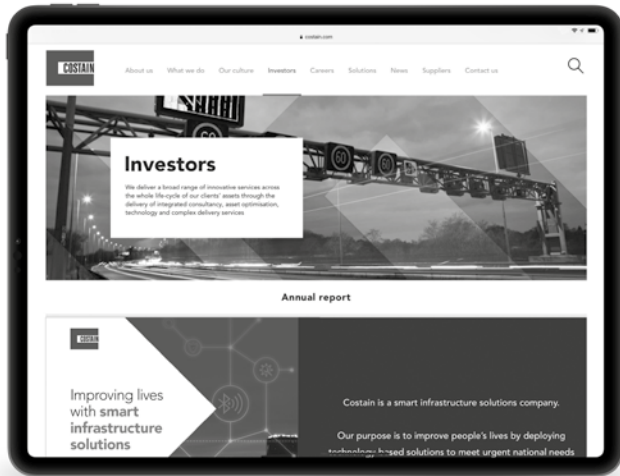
costain.com

COSTAIN

About us What we do Our culture Investors Careers Solutions News Suppliers Contact us

60

Investors

We deliver a broad range of innovative services across the whole life-cycle of our clients' assets through the delivery of integrated consultancy, asset optimisation, technology and complex delivery services

60 60

Annual report

COSTAIN

Improving lives with smart infrastructure solutions

Costain is a smart infrastructure solutions company.

Our purpose is to improve people's lives by deploying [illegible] solutions to meet urgent national needs